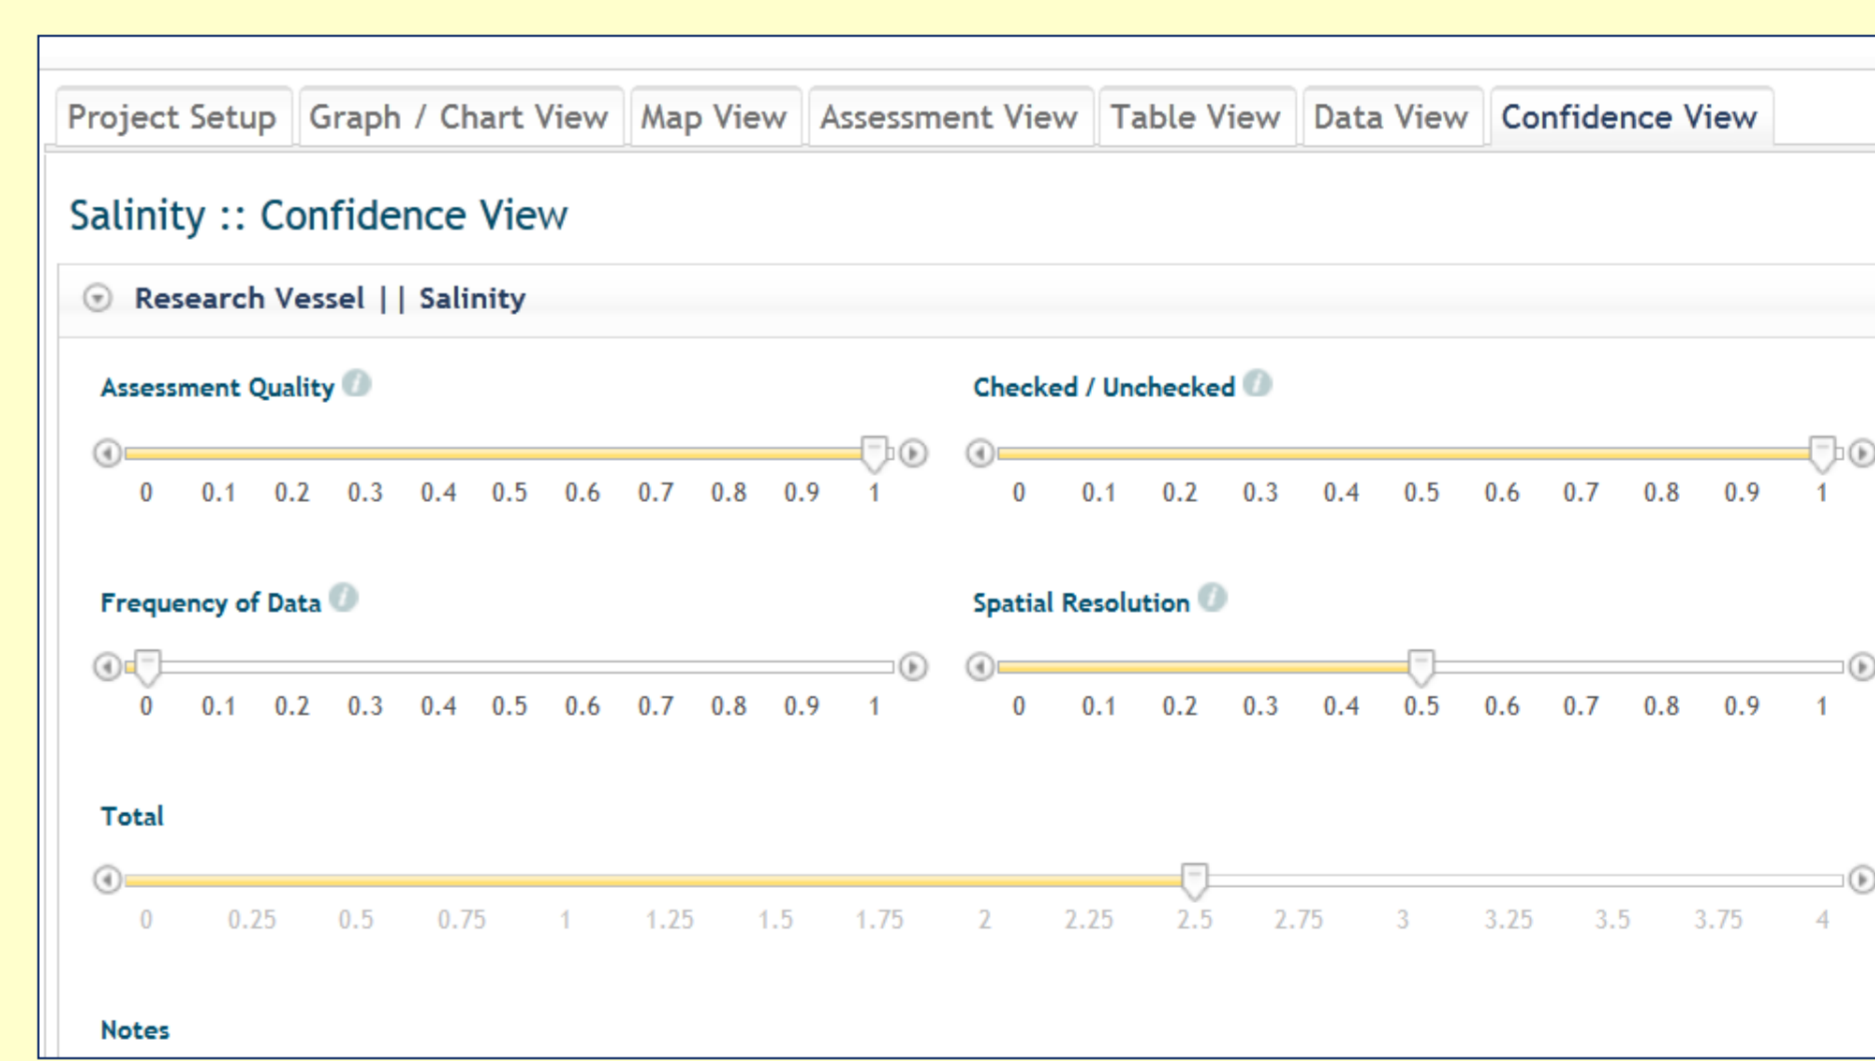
Project Setup | Graph / Chart View | Map View | Assessment View | Table View | Data View | Confidence View

Salinity :: Confidence View

Research Vessel || Salinity

Assessment Quality

0 0.1 0.2 0.3 0.4 0.5 0.6 0.7 0.8 0.9 1

Checked / Unchecked

0 0.1 0.2 0.3 0.4 0.5 0.6 0.7 0.8 0.9 1

Frequency of Data

0 0.1 0.2 0.3 0.4 0.5 0.6 0.7 0.8 0.9 1

Spatial Resolution

0 0.1 0.2 0.3 0.4 0.5 0.6 0.7 0.8 0.9 1

Total

0 0.25 0.5 0.75 1 1.25 1.5 1.75 2 2.25 2.5 2.75 3 3.25 3.5 3.75 4

Notes